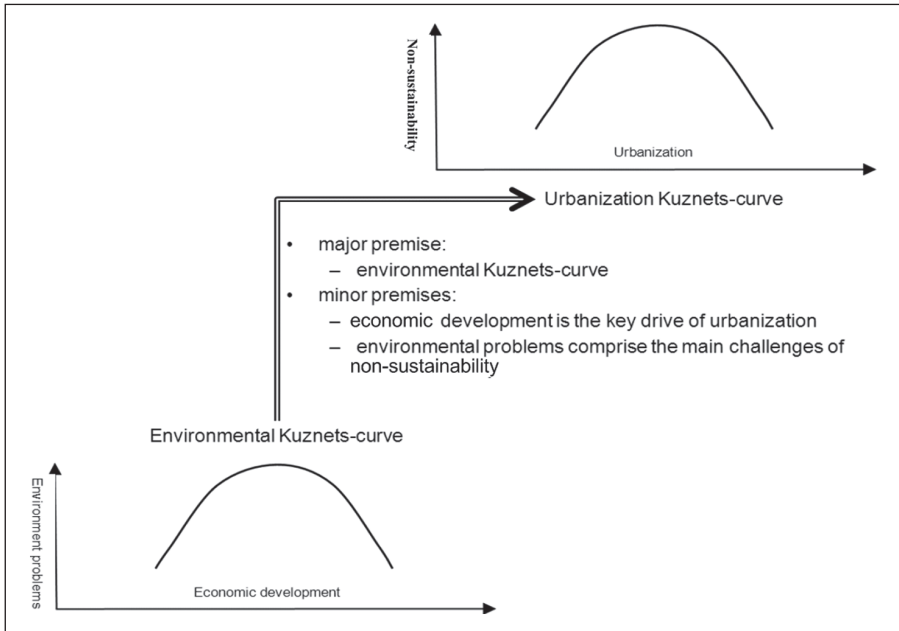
Non-sustainability

Urbanization

Urbanization Kuznets-curve

- major premise:
  - environmental Kuznets-curve
- minor premises:
  - economic development is the key drive of urbanization
  - environmental problems comprise the main challenges of non-sustainability

Environmental Kuznets-curve

Environment problems

Economic development